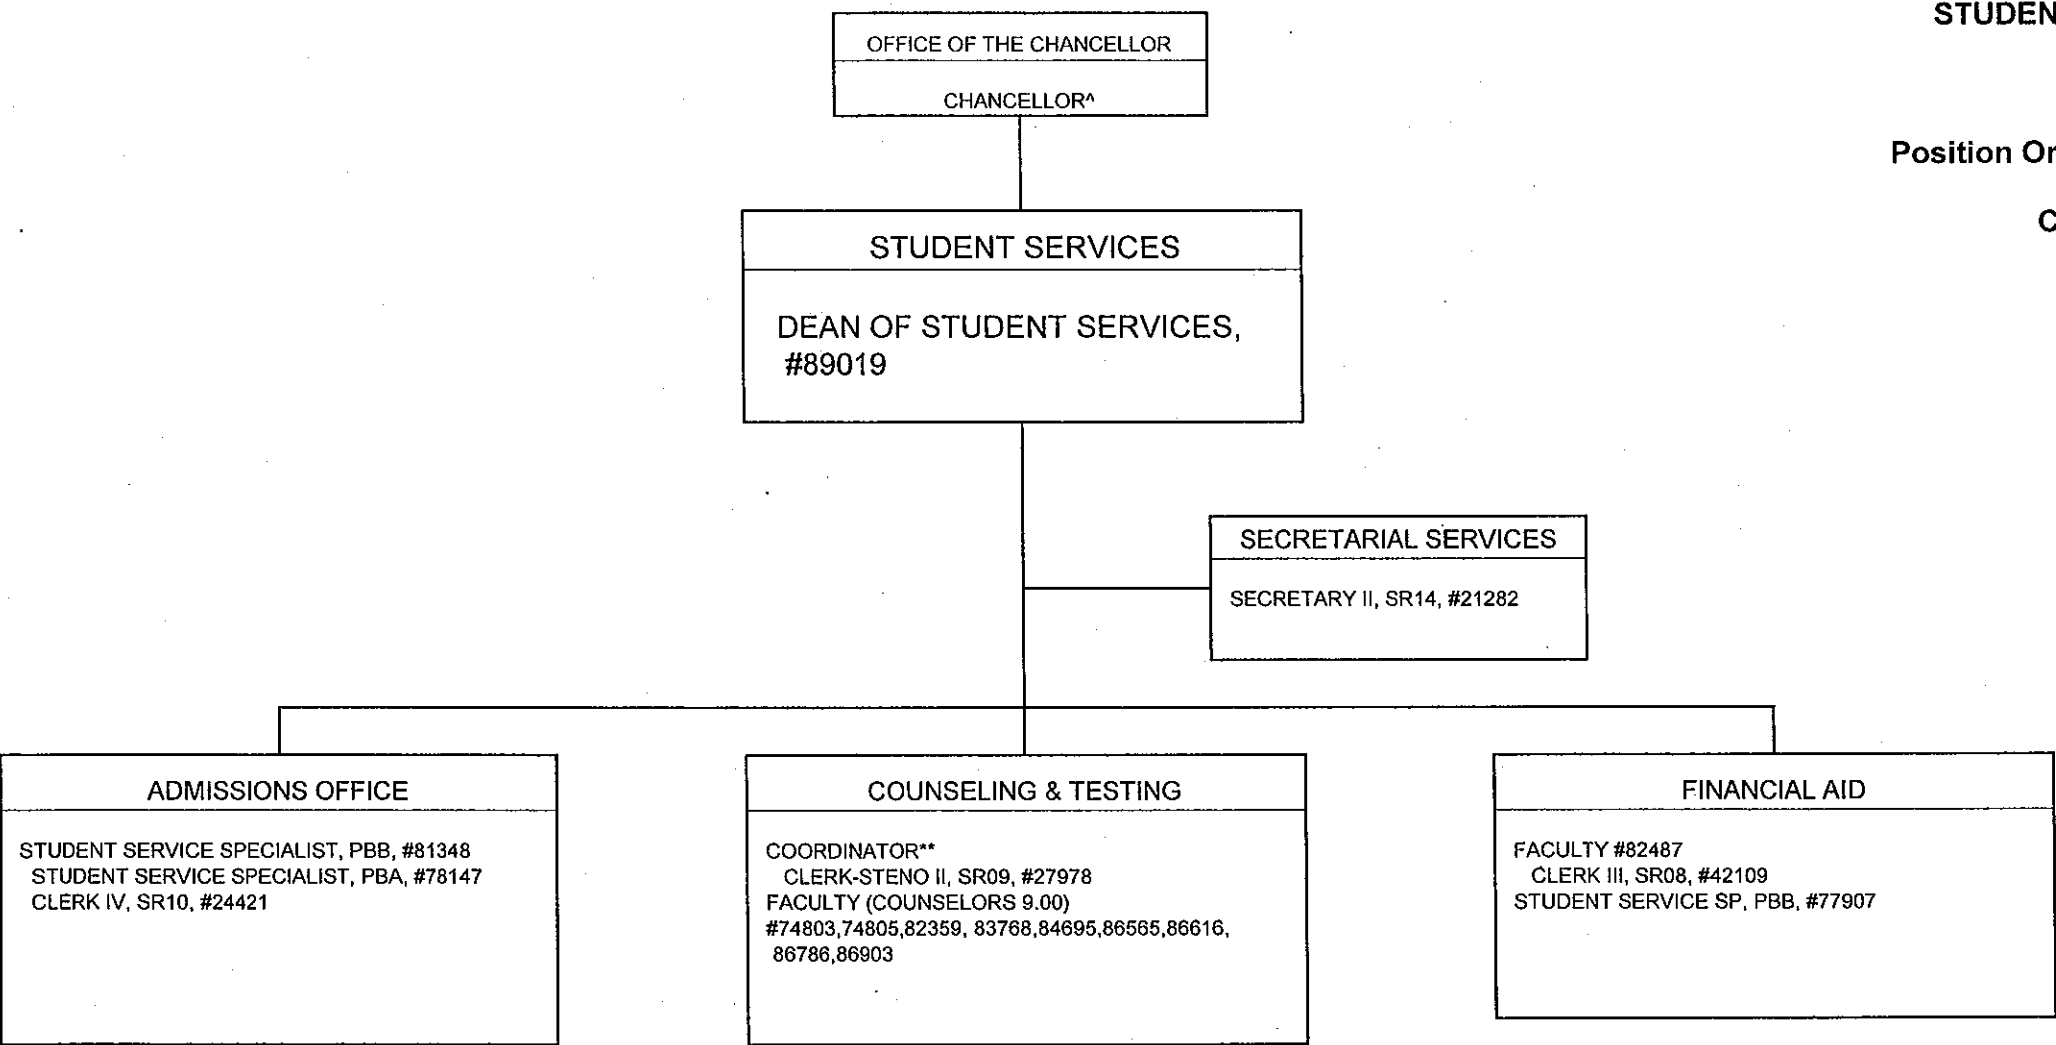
STUDEN

Position Or

C

OFFICE OF THE CHANCELLOR

CHANCELLOR^

STUDENT SERVICES

DEAN OF STUDENT SERVICES, #89019

SECRETARIAL SERVICES

SECRETARY II, SR14, #21282

ADMISSIONS OFFICE

STUDENT SERVICE SPECIALIST, PBB, #81348
STUDENT SERVICE SPECIALIST, PBA, #78147
CLERK IV, SR10, #24421

COUNSELING & TESTING

COORDINATOR**
CLERK-STENO II, SR09, #27978
FACULTY (COUNSELORS 9.00)
#74803,74805,82359, 83768,84695,86565,86616, 86786,86903

FINANCIAL AID

FACULTY #82487
CLERK III, SR08, #42109
STUDENT SERVICE SP, PBB, #77907